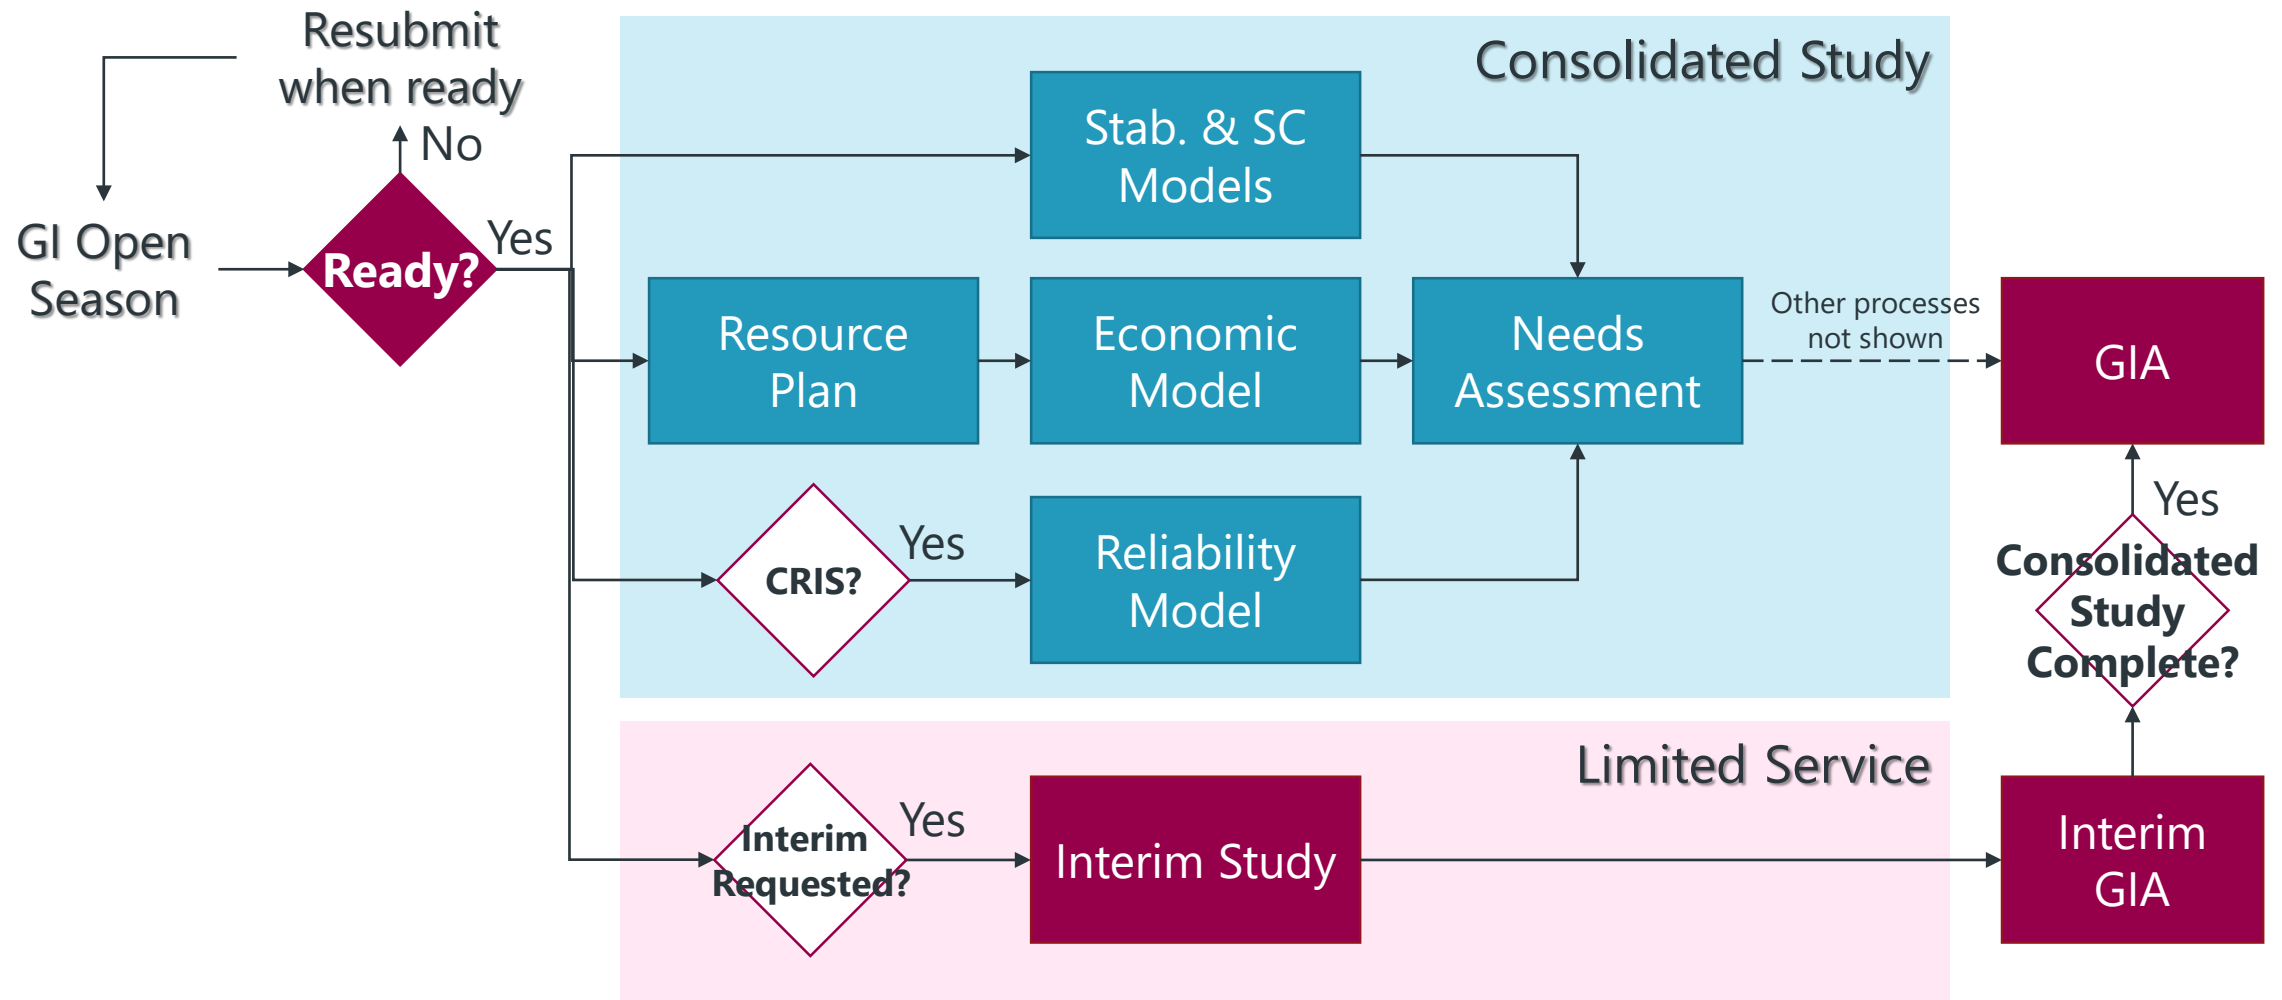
Resubmit when ready

No

GI Open Season

Ready?

Yes

Consolidated Study

Stab. & SC Models

Resource Plan

Economic Model

Needs Assessment

Other processes not shown

GIA

CRIS?

Yes

Reliability Model

Yes

Consolidated Study Complete?

Limited Service

Interim Requested?

Yes

Interim Study

Interim GIA